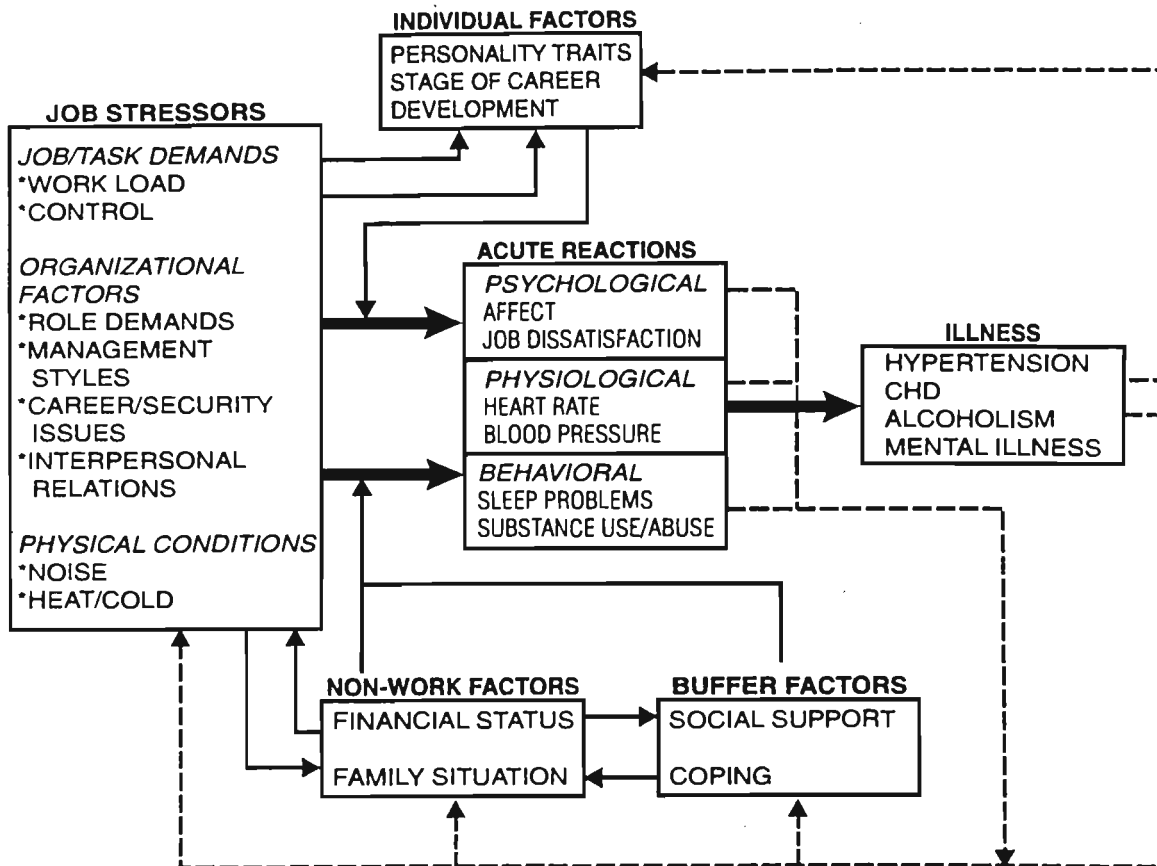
INDIVIDUAL FACTORS
PERSONALITY TRAITS
STAGE OF CAREER DEVELOPMENT

JOB STRESSORS
JOB/TASK DEMANDS
*WORK LOAD
*CONTROL
ORGANIZATIONAL FACTORS
*ROLE DEMANDS
*MANAGEMENT STYLES
*CAREER/SECURITY ISSUES
*INTERPERSONAL RELATIONS
PHYSICAL CONDITIONS
*NOISE
*HEAT/COLD

ACUTE REACTIONS
PSYCHOLOGICAL
AFFECT
JOB DISSATISFACTION
PHYSIOLOGICAL
HEART RATE
BLOOD PRESSURE
BEHAVIORAL
SLEEP PROBLEMS
SUBSTANCE USE/ABUSE

ILLNESS
HYPERTENSION
CHD
ALCOHOLISM
MENTAL ILLNESS

NON-WORK FACTORS
FINANCIAL STATUS
FAMILY SITUATION

BUFFER FACTORS
SOCIAL SUPPORT
COPING